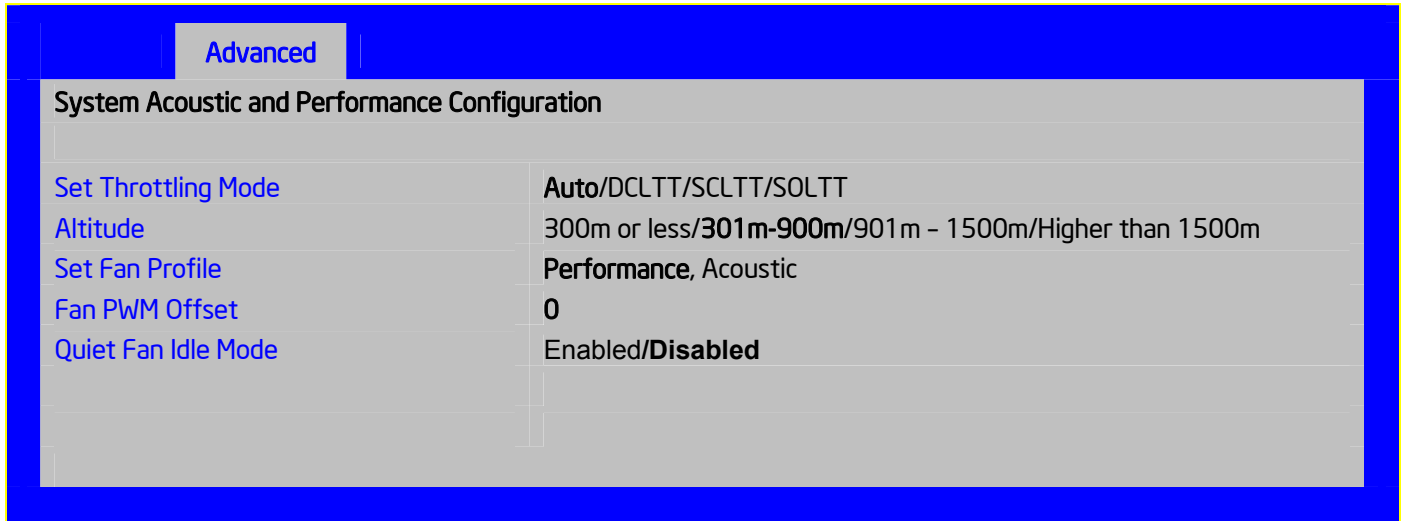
Advanced

System Acoustic and Performance Configuration

| | |
|---|---|
| Set Throttling Mode | Auto/DCLTT/SCLTT/SOLTT |
| Altitude | 300m or less/301m-900m/901m – 1500m/Higher than 1500m |
| Set Fan Profile | Performance, Acoustic |
| Fan PWM Offset | 0 |
| Quiet Fan Idle Mode | Enabled/**Disabled** |